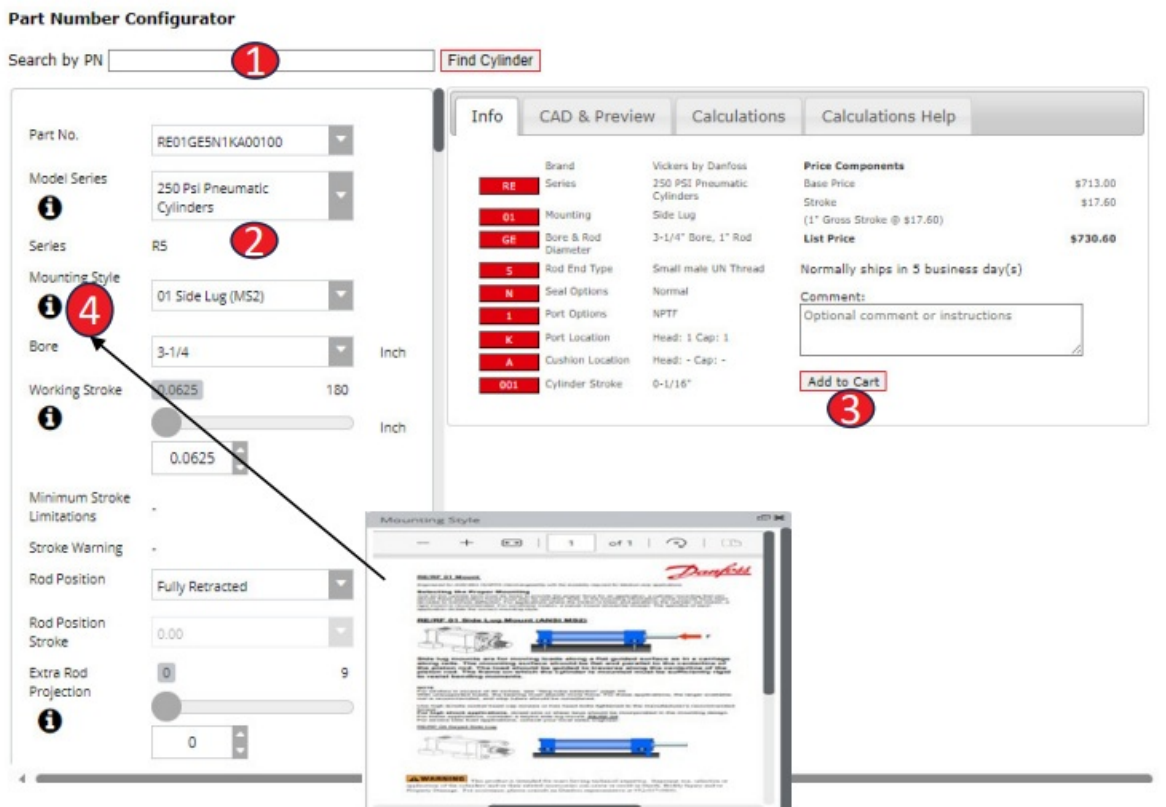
Part Number Configurator

Search by PN 1 Find Cylinder

Part No. RE01GE5N1KA00100

Model Series 250 Psi Pneumatic Cylinders

2

Series R5

Mounting Style 01 Side Lug (MS2)

4

Bore 3-1/4 Inch

Working Stroke 0.0625 180

Inch

0.0625

Minimum Stroke Limitations -

Stroke Warning -

Rod Position Fully Retracted

Rod Position Stroke 0.00

Extra Rod Projection 0 9

0

Info | CAD & Preview | Calculations | Calculations Help

| | | |
|---|---|---|
| | Brand | Vickers by Danfoss |
| RE | Series | 250 PSI Pneumatic Cylinders |
| 01 | Mounting | Side Lug |
| GE | Bore & Rod Diameter | 3-1/4" Bore, 1" Rod |
| 5 | Rod End Type | Small male UN Thread |
| N | Seal Options | Normal |
| 1 | Port Options | NPTF |
| K | Port Location | Head: 1 Cap: 1 |
| A | Cushion Location | Head: - Cap: - |
| 001 | Cylinder Stroke | 0-1/16" |

Price Components

| | |
|---|---|
| Base Price | $713.00 |
| Stroke | $17.60 |
| (1" Gross Stroke @ $17.60) | |
| List Price | $730.60 |

Normally ships in 5 business day(s)

Comment:

Optional comment or instructions

Add to Cart

3

Mounting Style

1 of 1

Danfoss

RE/RF 01 Mount

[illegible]

RE/RF 01 Side Lug Mount (ANSI MS2)

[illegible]

WARNING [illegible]